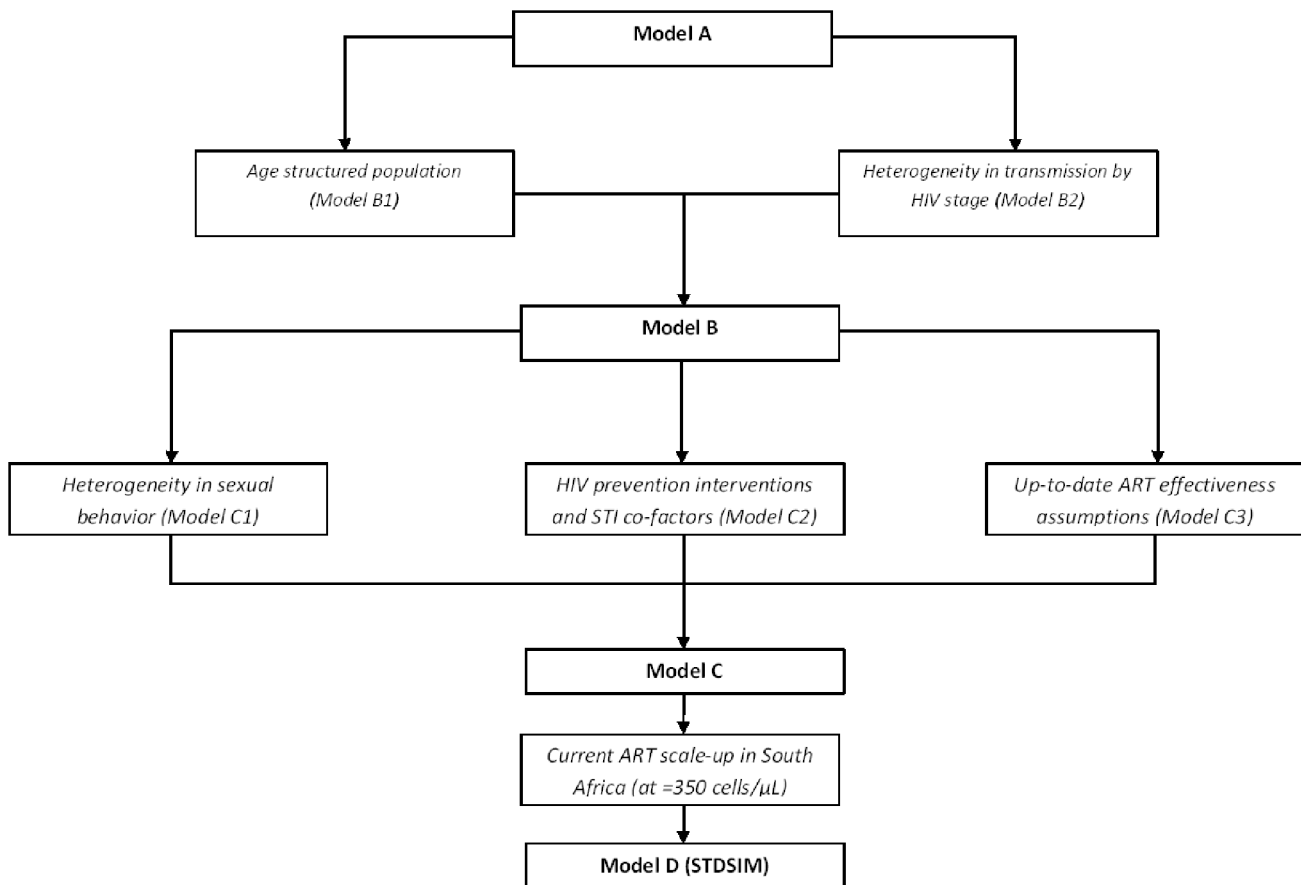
Model A

Age structured population (Model B1)

Heterogeneity in transmission by HIV stage (Model B2)

Model B

Heterogeneity in sexual behavior (Model C1)

HIV prevention interventions and STI co-factors (Model C2)

Up-to-date ART effectiveness assumptions (Model C3)

Model C

Current ART scale-up in South Africa (at =350 cells/μL)

Model D (STDSIM)